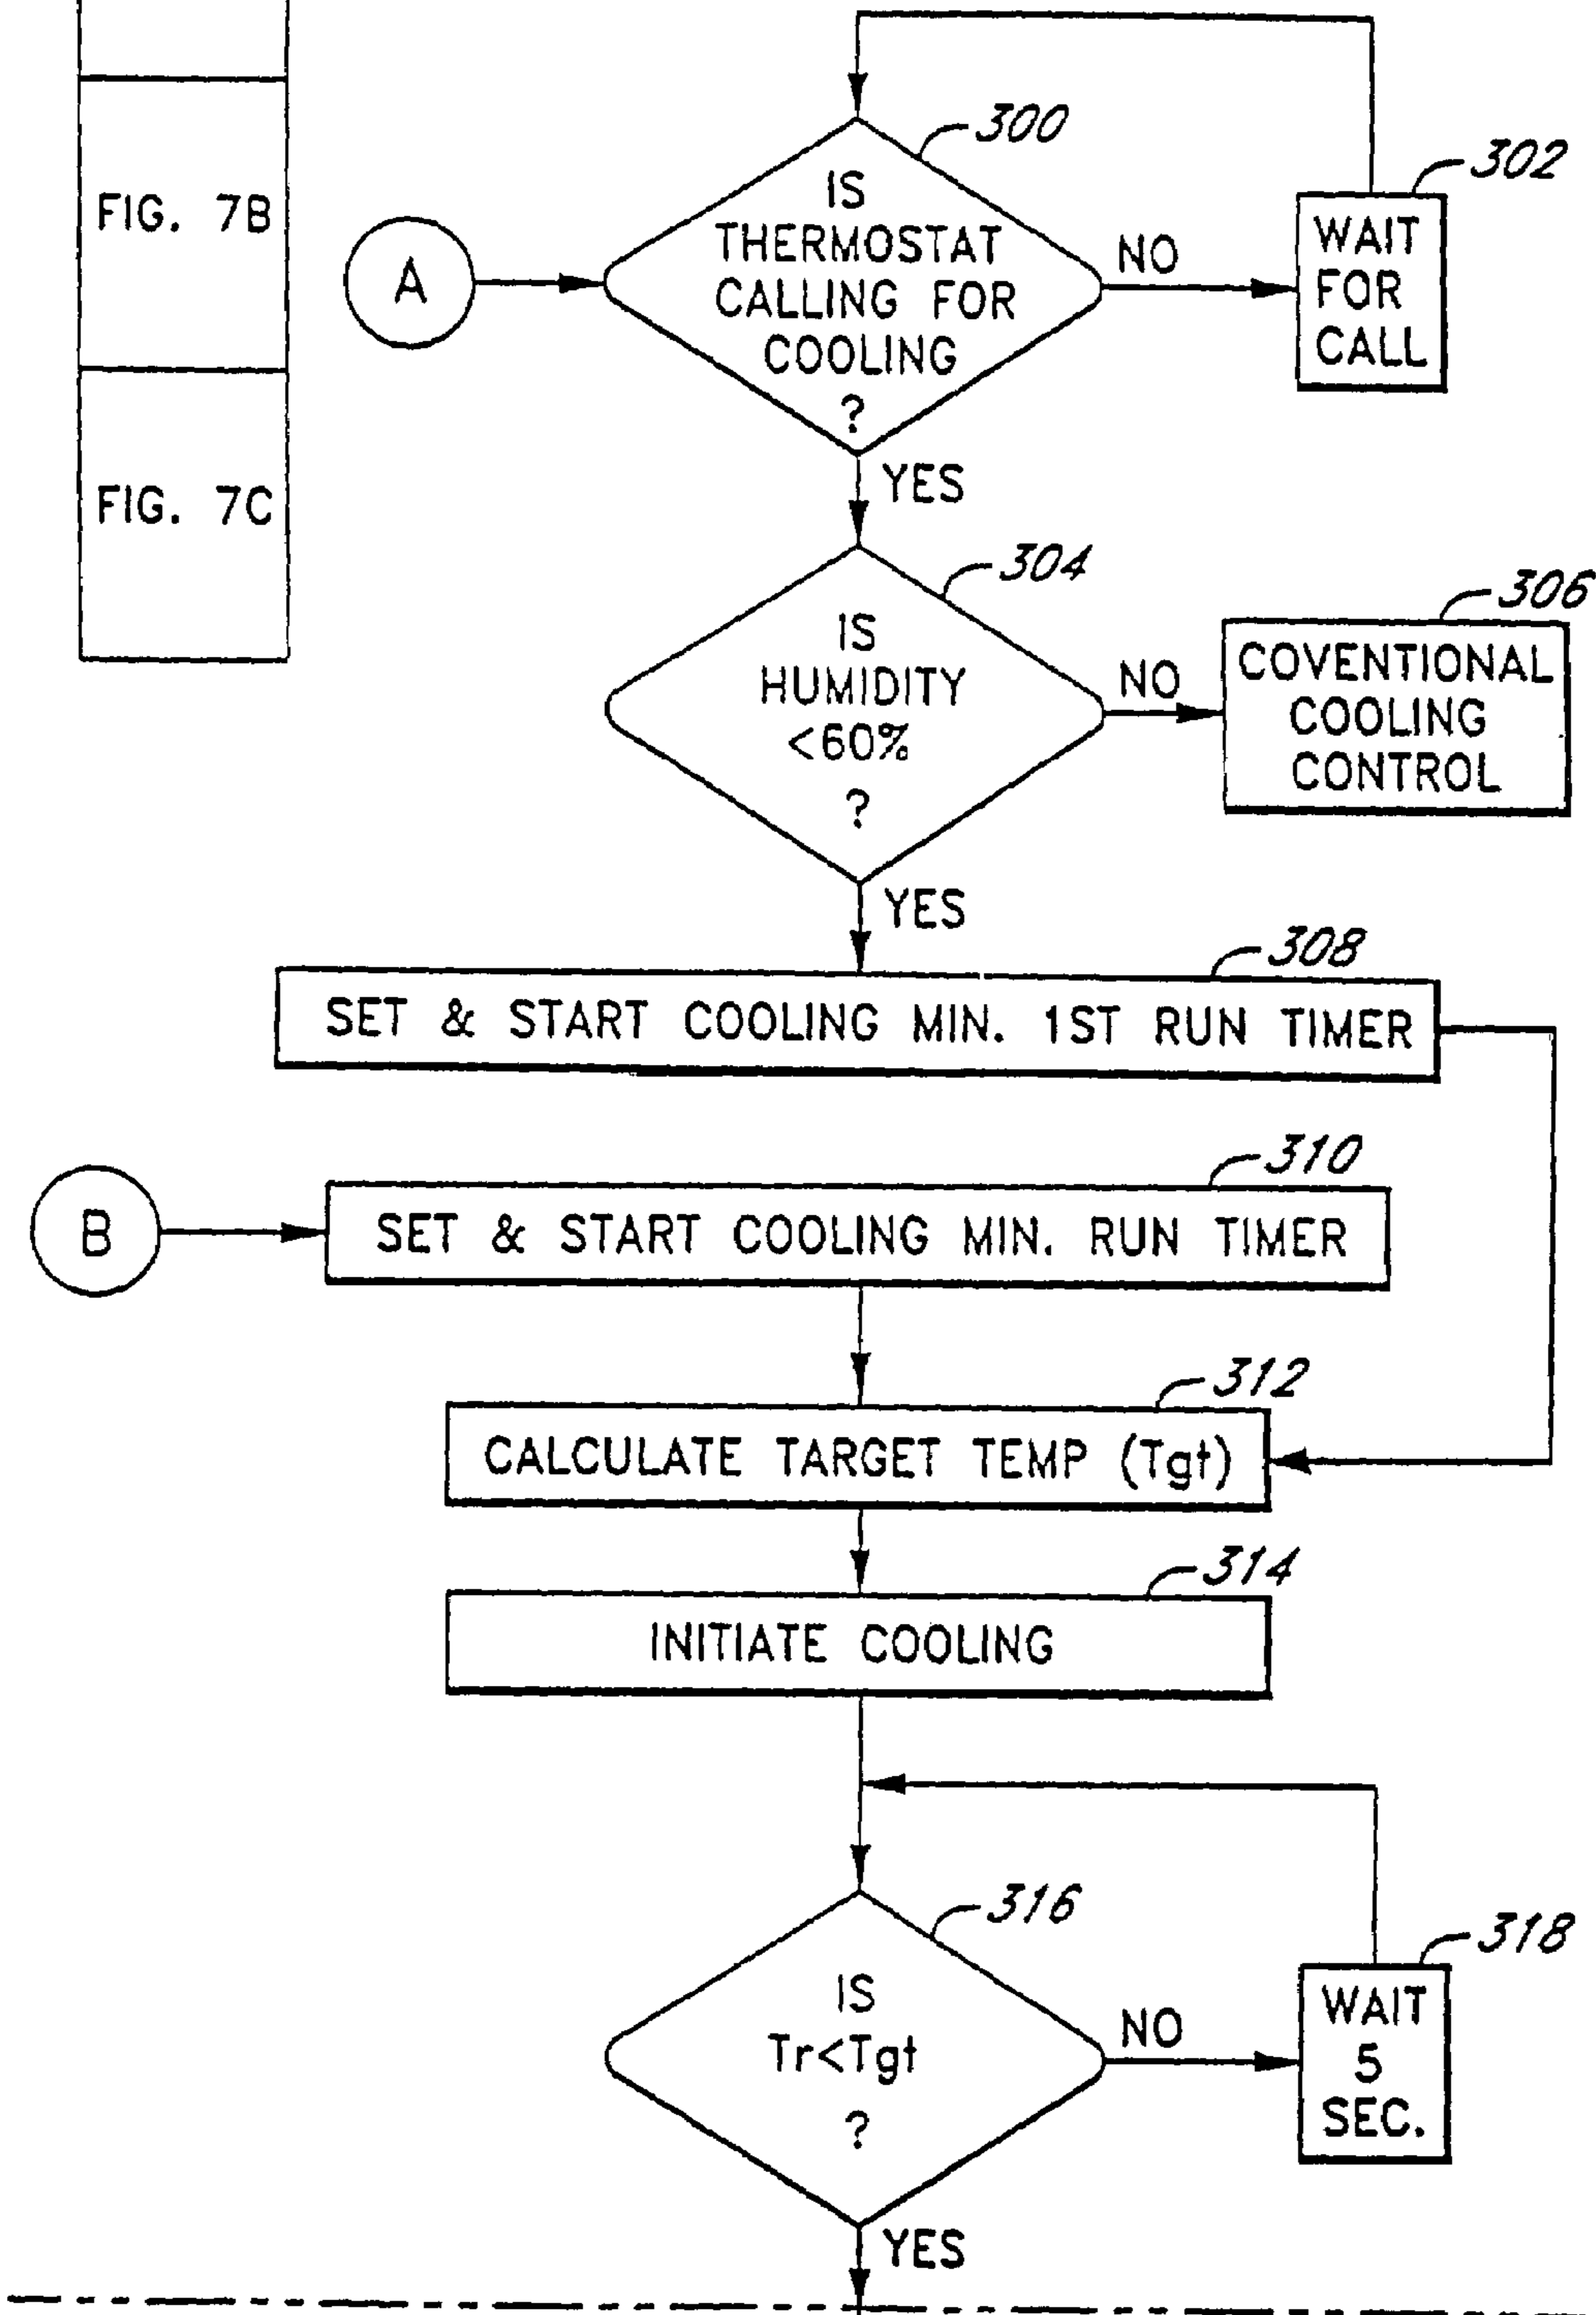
FIG. 7B

FIG. 7C

300
IS THERMOSTAT CALLING FOR COOLING ?

A

NO

302
WAIT FOR CALL

YES

304
IS HUMIDITY <60% ?

NO

306
COVENTIONAL COOLING CONTROL

YES

308
SET & START COOLING MIN. 1ST RUN TIMER

310
B

SET & START COOLING MIN. RUN TIMER

312
CALCULATE TARGET TEMP (Tgt)

314
INITIATE COOLING

316
IS Tr<Tgt ?

NO

318
WAIT 5 SEC.

YES